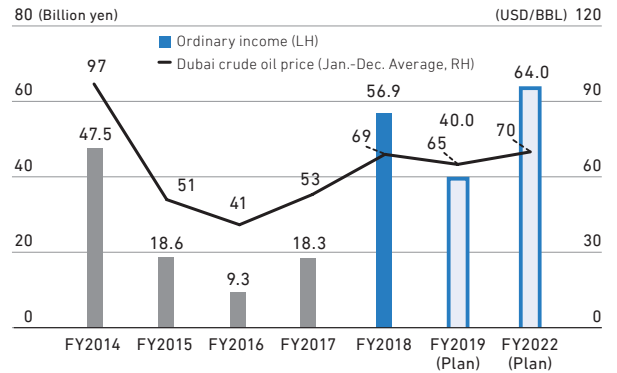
80 (Billion yen)
(USD/BBL) 120

Ordinary income (LH)
Dubai crude oil price (Jan.-Dec. Average, RH)

60
40
20
0

90
60
30
0

97
47.5
51
18.6
41
9.3
53
18.3
69
56.9
65
40.0
70
64.0

FY2014
FY2015
FY2016
FY2017
FY2018
FY2019 (Plan)
FY2022 (Plan)